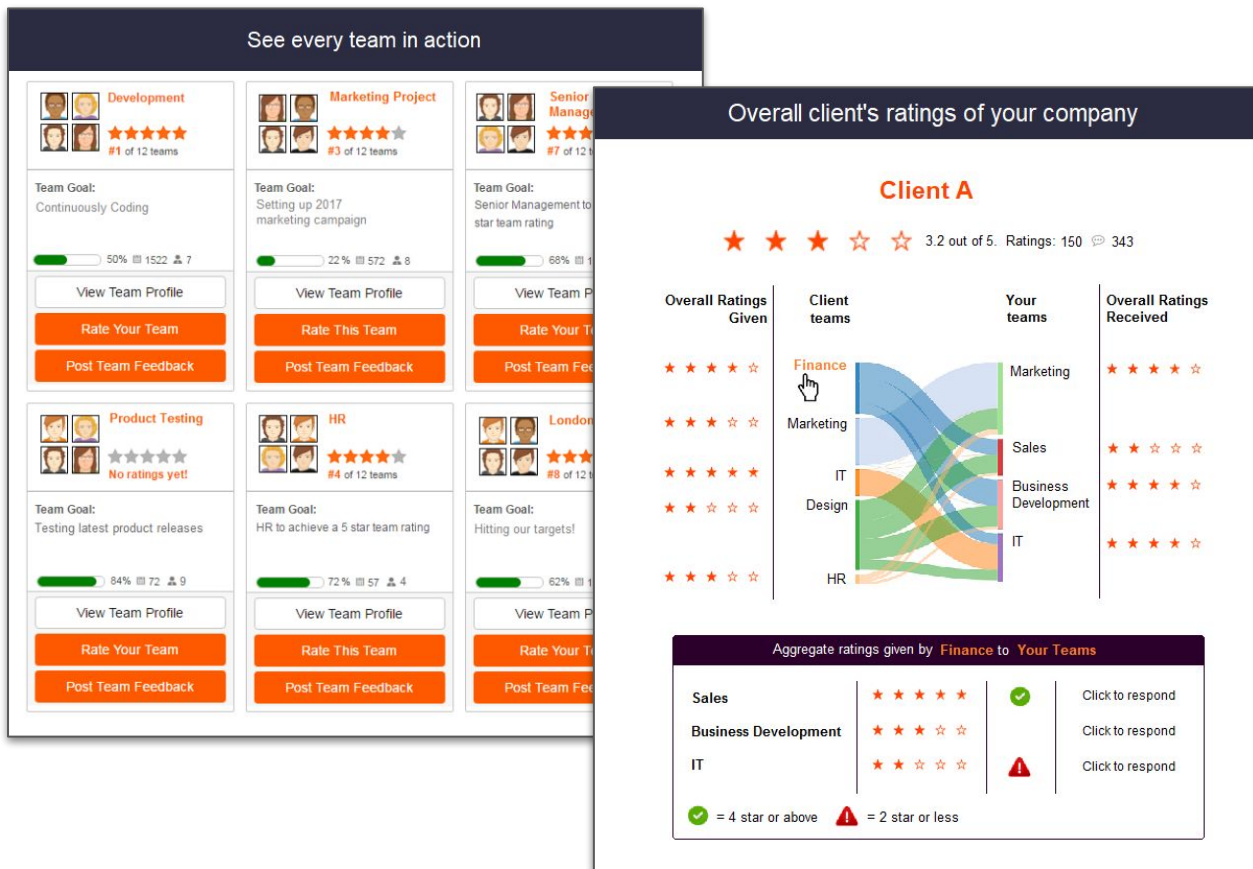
See every team in action

Development
#1 of 12 teams
Team Goal:
Continuously Coding
50% 1522 7
View Team Profile
Rate Your Team
Post Team Feedback

Marketing Project
#3 of 12 teams
Team Goal:
Setting up 2017 marketing campaign
22% 572 8
View Team Profile
Rate This Team
Post Team Feedback

Senior Manage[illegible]
#7 of 12 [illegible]
Team Goal:
Senior Management to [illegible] star team rating
68% 1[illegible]
View Team P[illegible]
Rate Your Te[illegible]
Post Team Fee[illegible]

Product Testing
No ratings yet!
Team Goal:
Testing latest product releases
84% 72 9
View Team Profile
Rate Your Team
Post Team Feedback

HR
#4 of 12 teams
Team Goal:
HR to achieve a 5 star team rating
72% 57 4
View Team Profile
Rate This Team
Post Team Feedback

London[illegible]
#8 of 12 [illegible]
Team Goal:
Hitting our targets!
62% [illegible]
View Team P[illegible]
Rate Your Te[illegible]
Post Team Fee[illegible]

Overall client's ratings of your company

Client A

3.2 out of 5. Ratings: 150 343

Overall Ratings Given

Client teams
Finance
Marketing
IT
Design
HR

Your teams
Marketing
Sales
Business Development
IT

Overall Ratings Received

Aggregate ratings given by Finance to Your Teams

| Sales | ★★★★★ | | Click to respond |
|---|---|---|---|
| Business Development | ★★★☆☆ | | Click to respond |
| IT | ★★☆☆☆ | | Click to respond |

= 4 star or above = 2 star or less